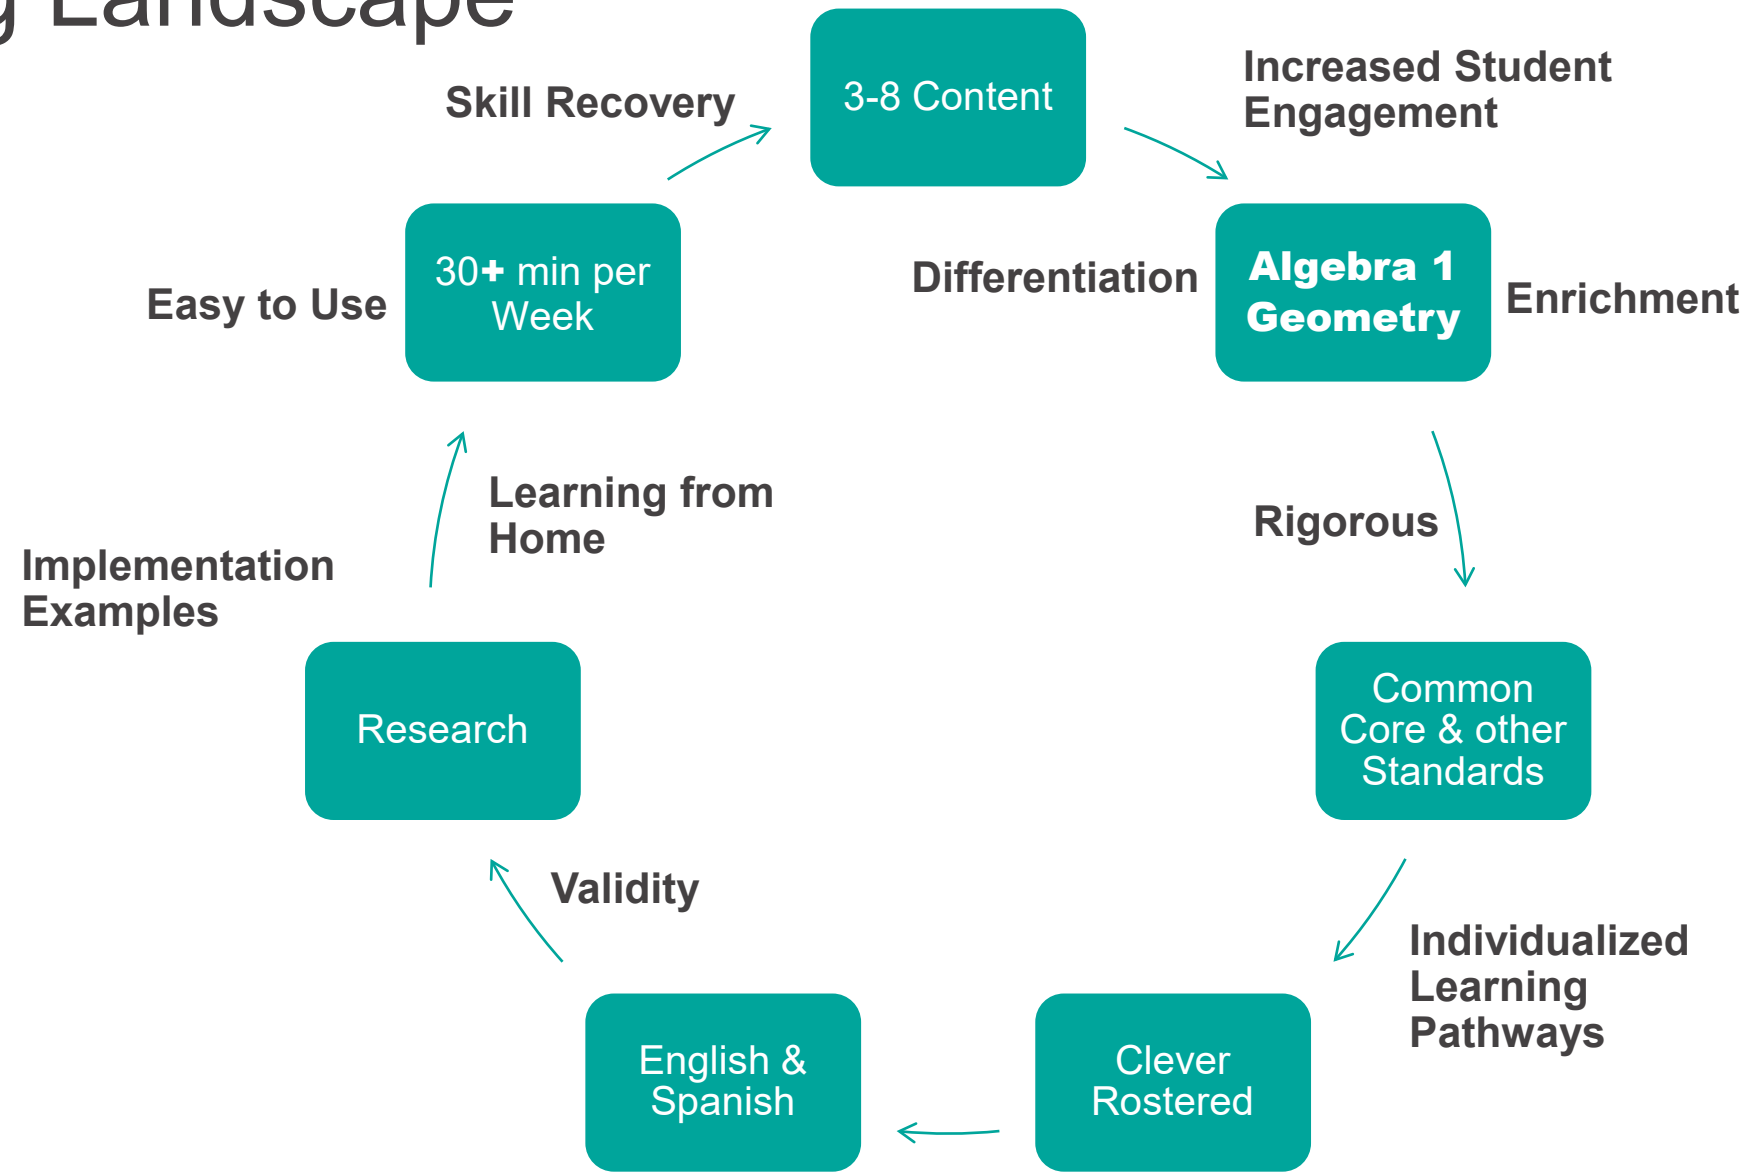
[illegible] Landscape

Skill Recovery

3-8 Content

Increased Student Engagement

Easy to Use

30+ min per Week

Differentiation

Algebra 1 Geometry

Enrichment

Learning from Home

Rigorous

Implementation Examples

Research

Common Core & other Standards

Validity

Individualized Learning Pathways

English & Spanish

Clever Rostered